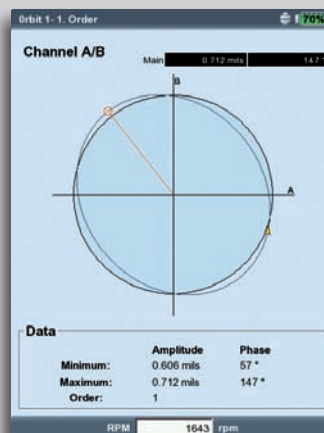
0rbit 1- 1. Order

70%

Channel A/B

Main 0.712 mils 147

B

A

Data

| | Amplitude | Phase |
|---|---|---|
| Minimum: | 0.606 mils | 57 ° |
| Maximum: | 0.712 mils | 147 ° |
| Order: | 1 | |

RPM 1643 rpm